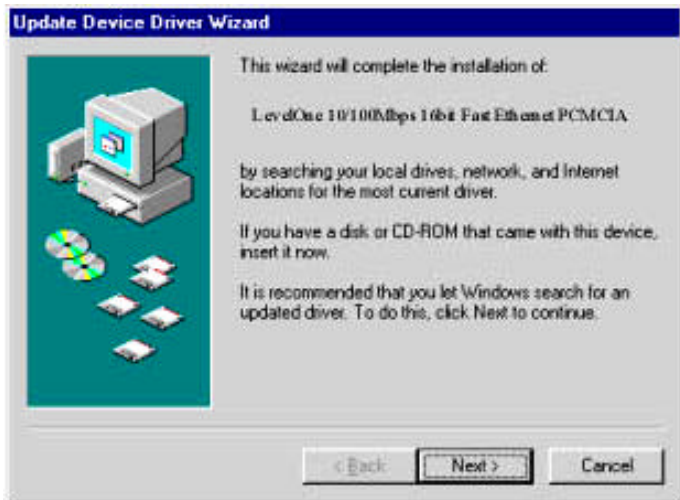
Update Device Driver Wizard

This wizard will complete the installation of:

LevelOne 10/100Mbps 16bit Fast Ethernet PCMCIA

by searching your local drives, network, and Internet locations for the most current driver.

If you have a disk or CD-ROM that came with this device, insert it now.

It is recommended that you let Windows search for an updated driver. To do this, click Next to continue.

< Back

Next >

Cancel